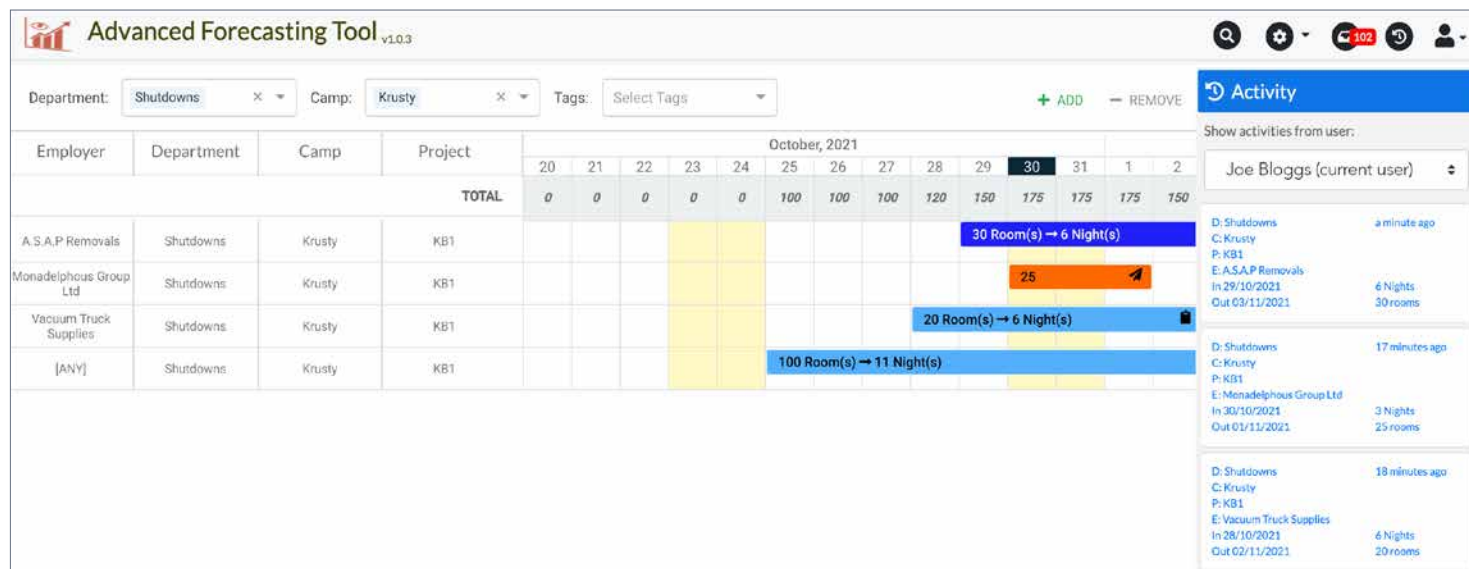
Advanced Forecasting Tool v1.0.3

102

Department: Shutdowns × Camp: Krusty × Tags: Select Tags

+ ADD — REMOVE

| Employer | Department | Camp | Project | 20 | 21 | 22 | 23 | 24 | 25 | 26 | 27 | 28 | 29 | 30 | 31 | 1 | 2 |
|---|---|---|---|---|---|---|---|---|---|---|---|---|---|---|---|---|---|
| | | | TOTAL | 0 | 0 | 0 | 0 | 0 | 100 | 100 | 100 | 120 | 150 | 175 | 175 | 175 | 150 |
| A.S.A.P Removals | Shutdowns | Krusty | KB1 | | | | | | | | | | 30 Room(s) → 6 Night(s) | | | | |
| Monadelphous Group Ltd | Shutdowns | Krusty | KB1 | | | | | | | | | | | 25 | | | |
| Vacuum Truck Supplies | Shutdowns | Krusty | KB1 | | | | | | | | | 20 Room(s) → 6 Night(s) | | | | | |
| [ANY] | Shutdowns | Krusty | KB1 | | | | | | 100 Room(s) → 11 Night(s) | | | | | | | | |

October, 2021

Activity

Show activities from user:

Joe Bloggs (current user)

D: Shutdowns
C: Krusty
P: KB1
E: A.S.A.P Removals
In 29/10/2021
Out 03/11/2021
a minute ago
6 Nights
30 rooms

D: Shutdowns
C: Krusty
P: KB1
E: Monadelphous Group Ltd
In 30/10/2021
Out 01/11/2021
17 minutes ago
3 Nights
25 rooms

D: Shutdowns
C: Krusty
P: KB1
E: Vacuum Truck Supplies
In 28/10/2021
Out 02/11/2021
18 minutes ago
6 Nights
20 rooms